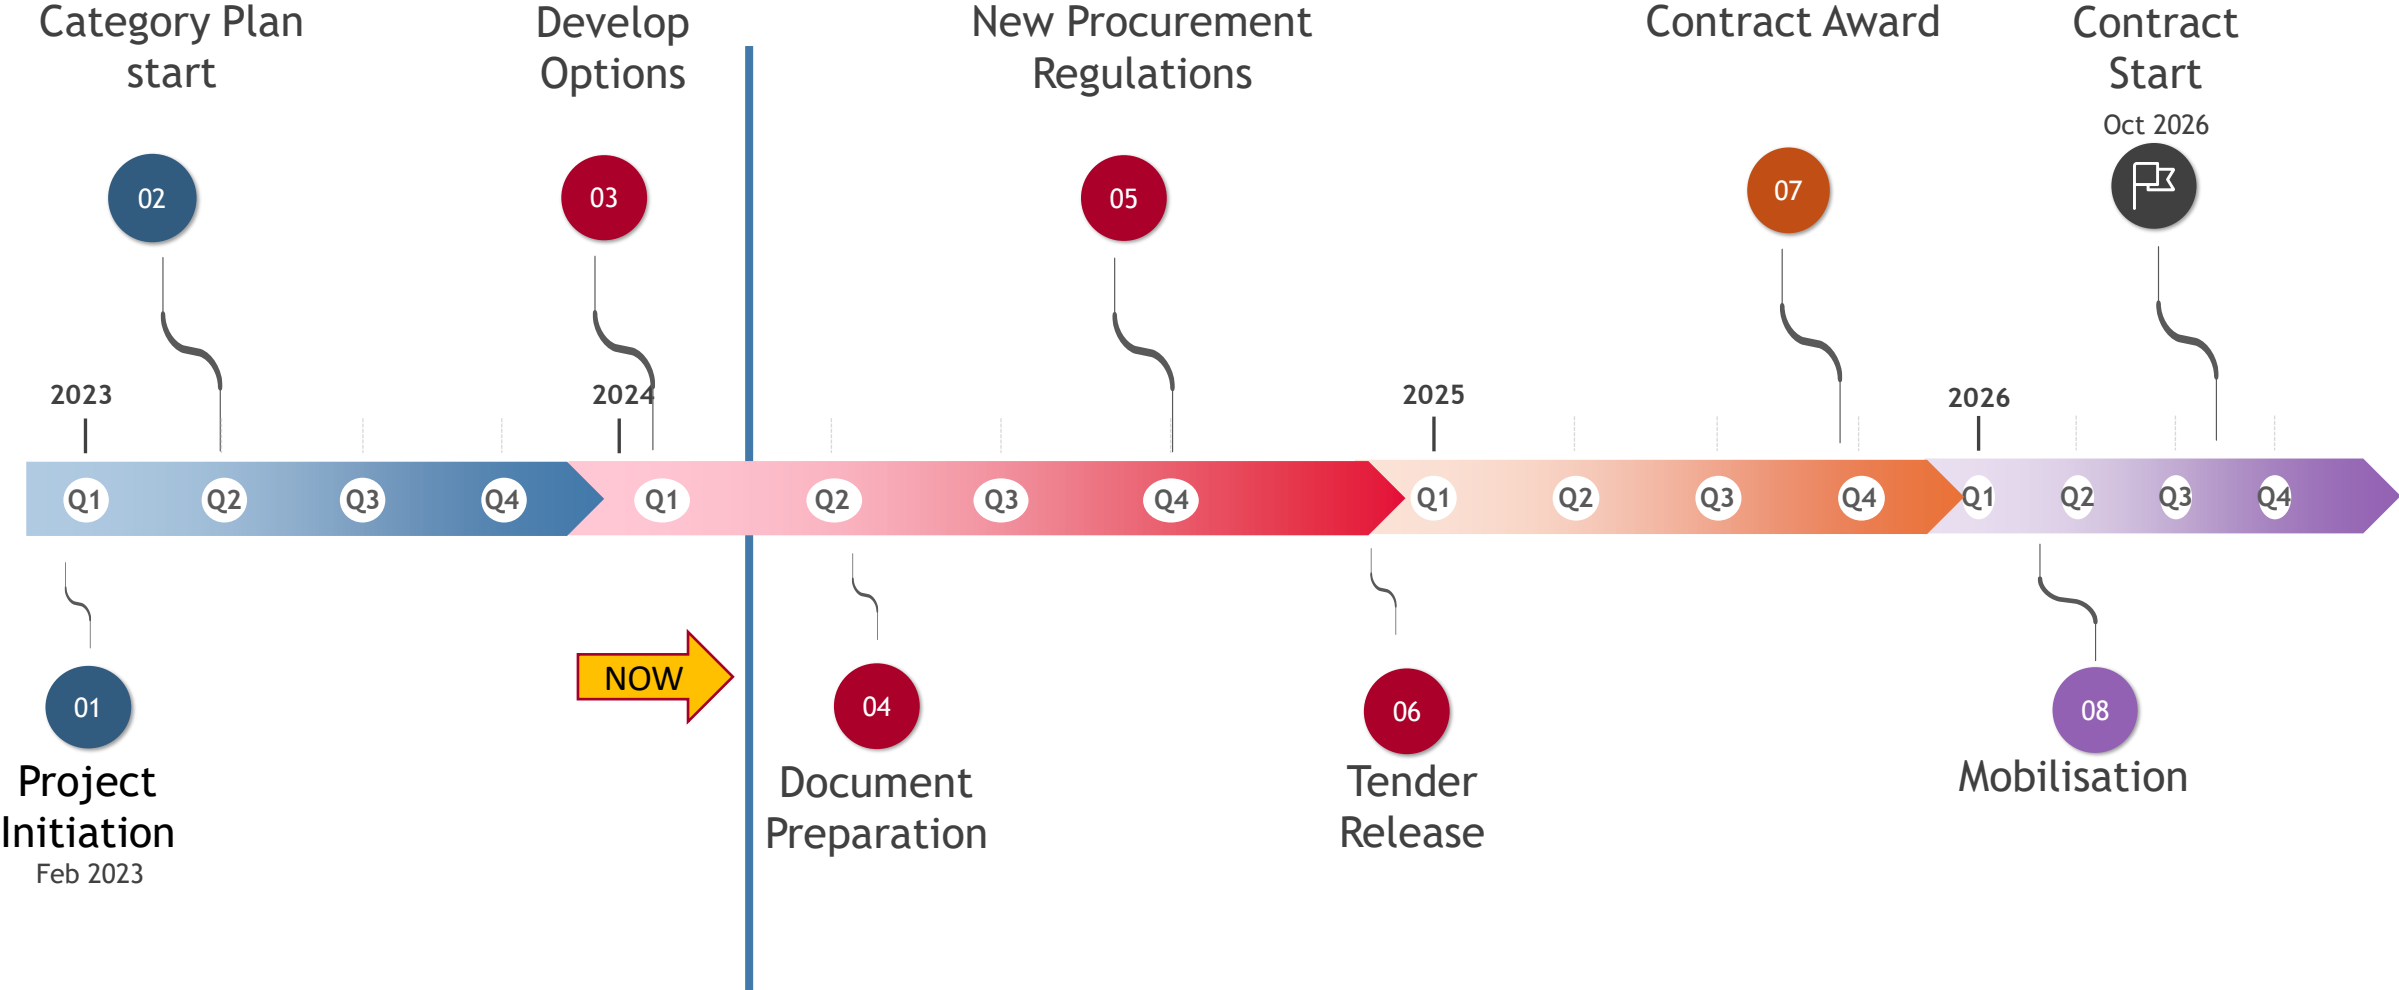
Category Plan start

Develop Options

New Procurement Regulations

Contract Award

Contract Start
Oct 2026

02

03

05

07

2023

2024

2025

2026

Q1 Q2 Q3 Q4 Q1 Q2 Q3 Q4 Q1 Q2 Q3 Q4 Q1 Q2 Q3 Q4

NOW

01
Project Initiation
Feb 2023

04
Document Preparation

06
Tender Release

08
Mobilisation